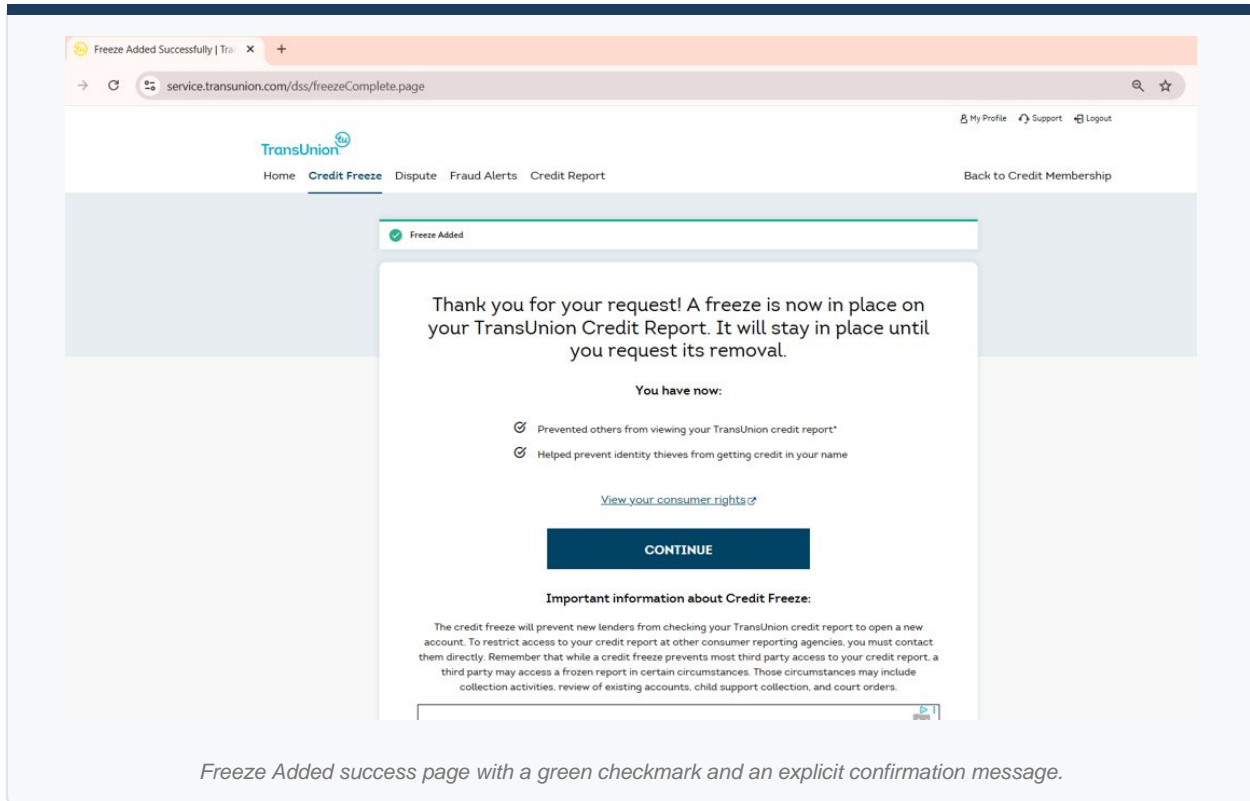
Freeze Added Successfully | Tra ×
+

service.transunion.com/dss/freezeComplete.page

My Profile Support Logout

TransUnion tu

Home Credit Freeze Dispute Fraud Alerts Credit Report

Back to Credit Membership

Freeze Added

Thank you for your request! A freeze is now in place on your TransUnion Credit Report. It will stay in place until you request its removal.

You have now:

Prevented others from viewing your TransUnion credit report*

Helped prevent identity thieves from getting credit in your name

View your consumer rights

CONTINUE

Important information about Credit Freeze:

The credit freeze will prevent new lenders from checking your TransUnion credit report to open a new account. To restrict access to your credit report at other consumer reporting agencies, you must contact them directly. Remember that while a credit freeze prevents most third party access to your credit report, a third party may access a frozen report in certain circumstances. Those circumstances may include collection activities, review of existing accounts, child support collection, and court orders.

Freeze Added success page with a green checkmark and an explicit confirmation message.